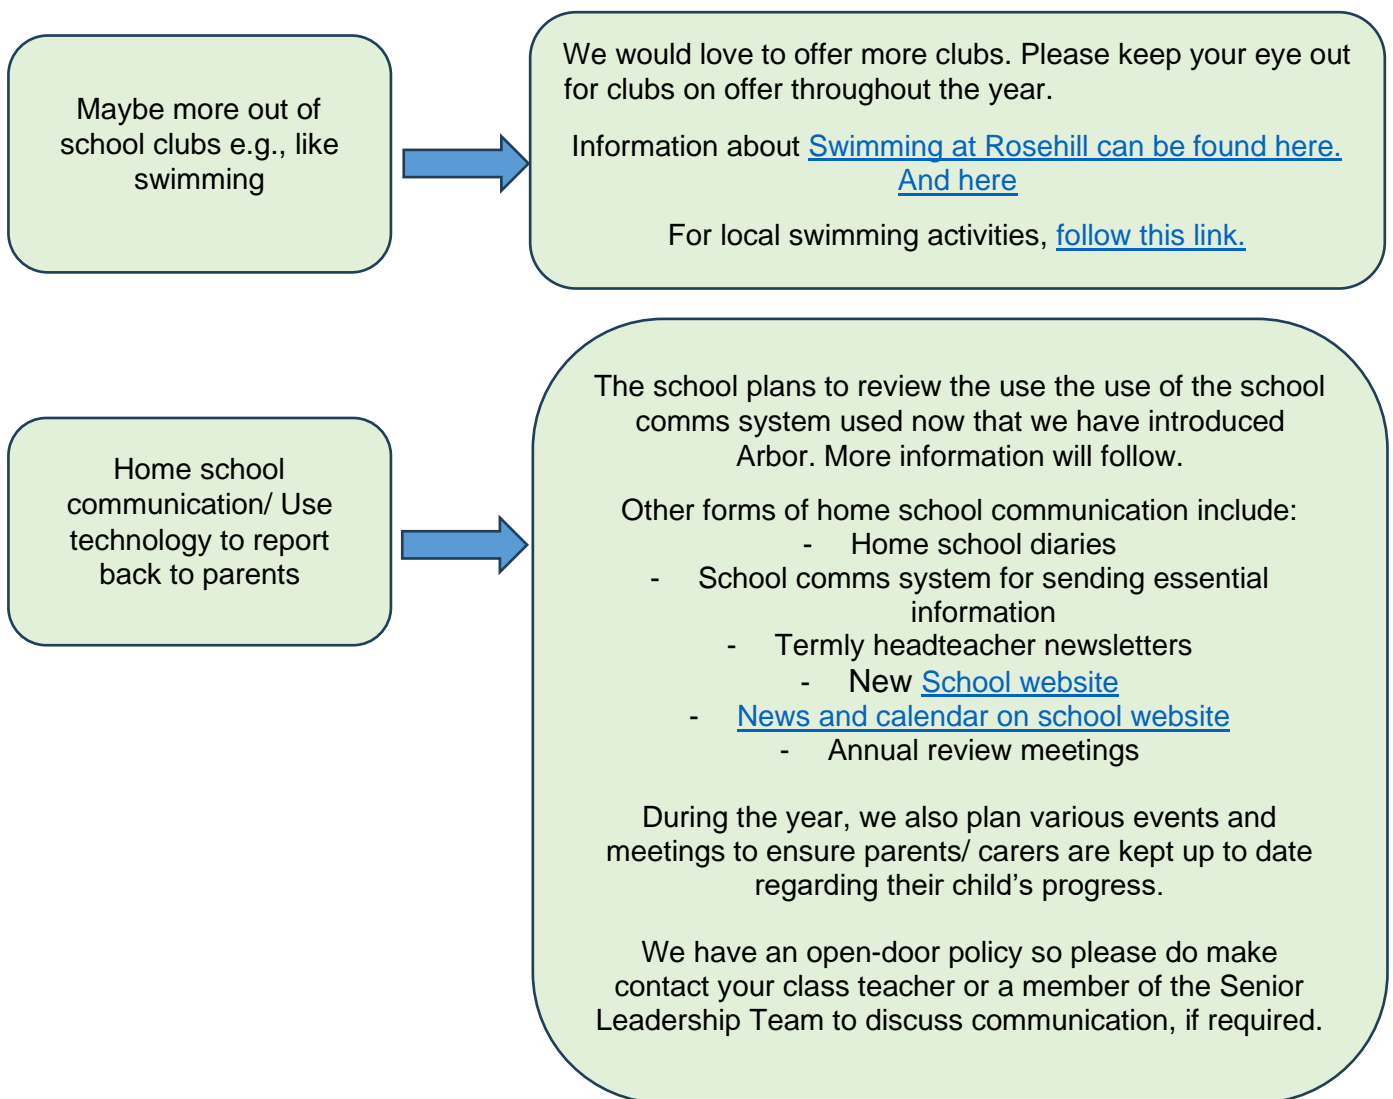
Maybe more out of school clubs e.g., like swimming

We would love to offer more clubs. Please keep your eye out for clubs on offer throughout the year.

Information about Swimming at Rosehill can be found here. And here

For local swimming activities, follow this link.

Home school communication/ Use technology to report back to parents

The school plans to review the use the use of the school comms system used now that we have introduced Arbor. More information will follow.

Other forms of home school communication include:
- Home school diaries
- School comms system for sending essential information
- Termly headteacher newsletters
- New School website
- News and calendar on school website
- Annual review meetings

During the year, we also plan various events and meetings to ensure parents/ carers are kept up to date regarding their child’s progress.

We have an open-door policy so please do make contact your class teacher or a member of the Senior Leadership Team to discuss communication, if required.